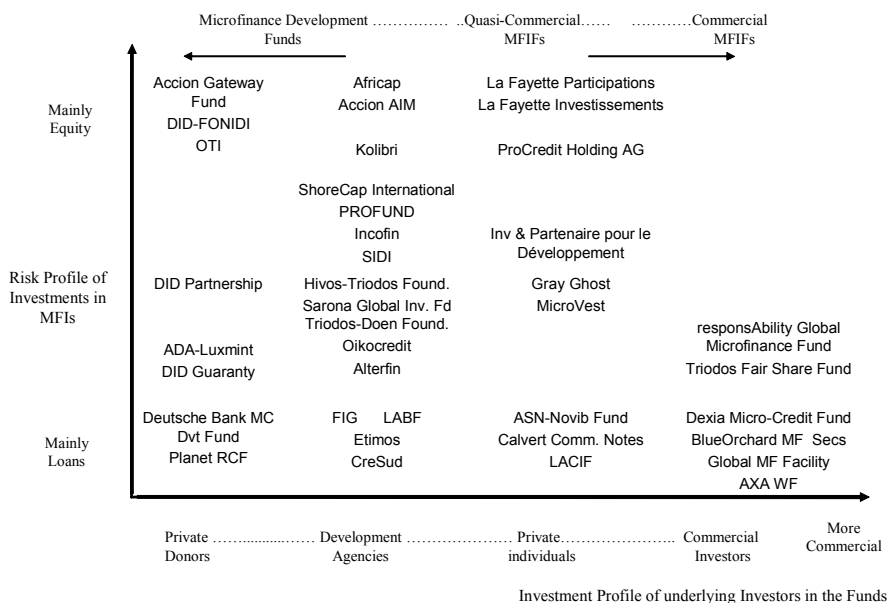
Microfinance Development …………… ..Quasi-Commercial…… …………Commercial
Funds MFIFs MFIFs

Mainly Equity

Accion Gateway Fund
DID-FONIDI
OTI

Africap
Accion AIM

Kolibri

La Fayette Participations
La Fayette Investissements

ProCredit Holding AG

ShoreCap International
PROFUND
Incofin
SIDI

Inv & Partenaire pour le Développement

Risk Profile of Investments in MFIs

DID Partnership

Hivos-Triodos Found.
Sarona Global Inv. Fd
Triodos-Doen Found.
Oikocredit
Alterfin

Gray Ghost
MicroVest

ADA-Luxmint
DID Guaranty

responsAbility Global Microfinance Fund
Triodos Fair Share Fund

Mainly Loans

Deutsche Bank MC Dvt Fund
Planet RCF

FIG LABF
Etimos
CreSud

ASN-Novib Fund
Calvert Comm. Notes
LACIF

Dexia Micro-Credit Fund
BlueOrchard MF Secs
Global MF Facility
AXA WF

Private ……..........…… Development ………………… Private…………………….. Commercial More
Donors Agencies individuals Investors Commercial

Investment Profile of underlying Investors in the Funds